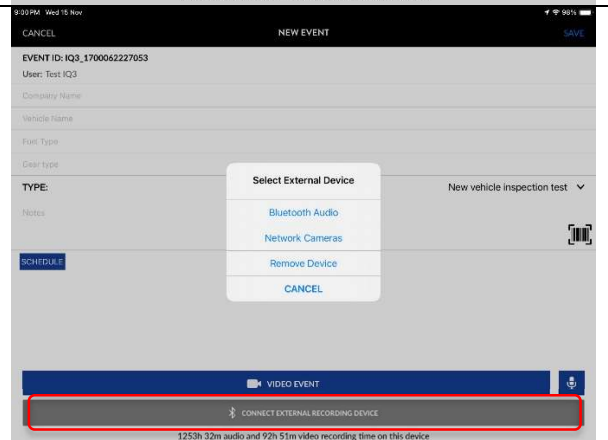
3:30PM Wed 15 Nov

96%

CANCEL

NEW EVENT

SAVE

EVENT ID: IQ3_1700062227053

User: Test IQ3

Company Name

Vehicle Name

Fuel Type

Gear type

TYPE:

New vehicle inspection test

Notes

SCHEDULE

Select External Device

Bluetooth Audio

Network Cameras

Remove Device

CANCEL

VIDEO EVENT

CONNECT EXTERNAL RECORDING DEVICE

1253h 32m audio and 92h 51m video recording time on this device